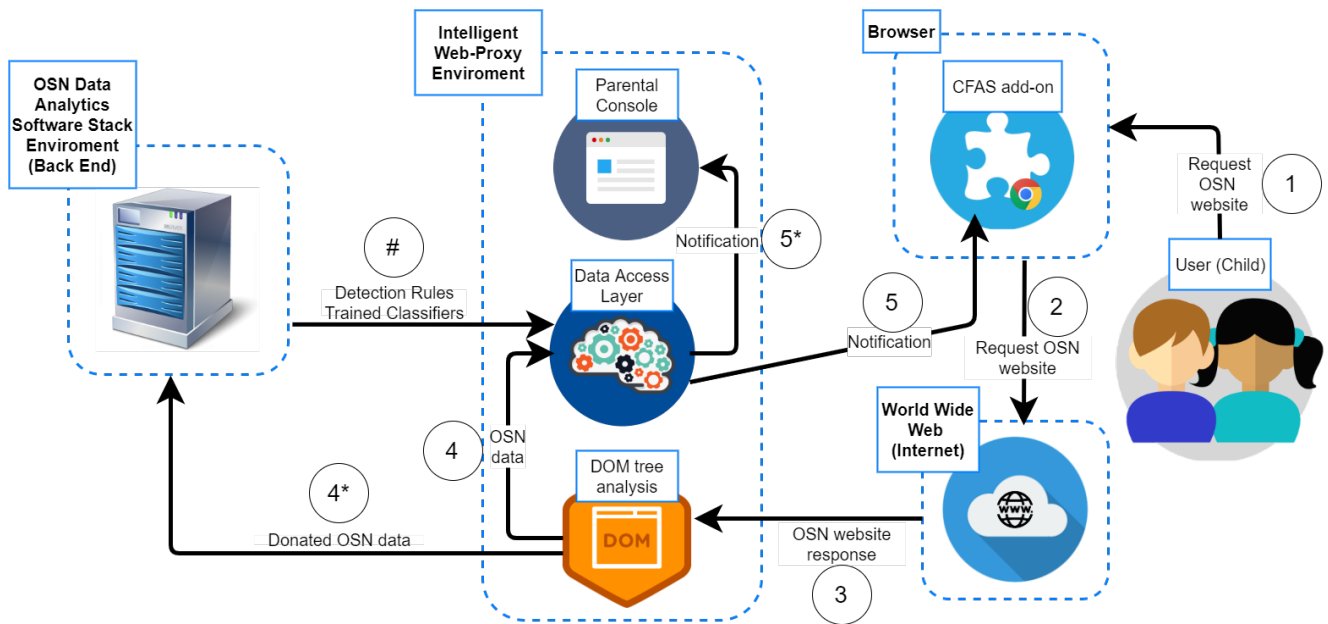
OSN Data Analytics Software Stack Enviroment (Back End)

Intelligent Web-Proxy Enviroment

Browser

Parental Console

CFAS add-on

Request OSN website

1

User (Child)

Notification

5*

#

Detection Rules Trained Classifiers

Data Access Layer

5

Notification

2

Request OSN website

World Wide Web (Internet)

4

OSN data

DOM tree analysis

4*

Donated OSN data

DOM

OSN website response

3